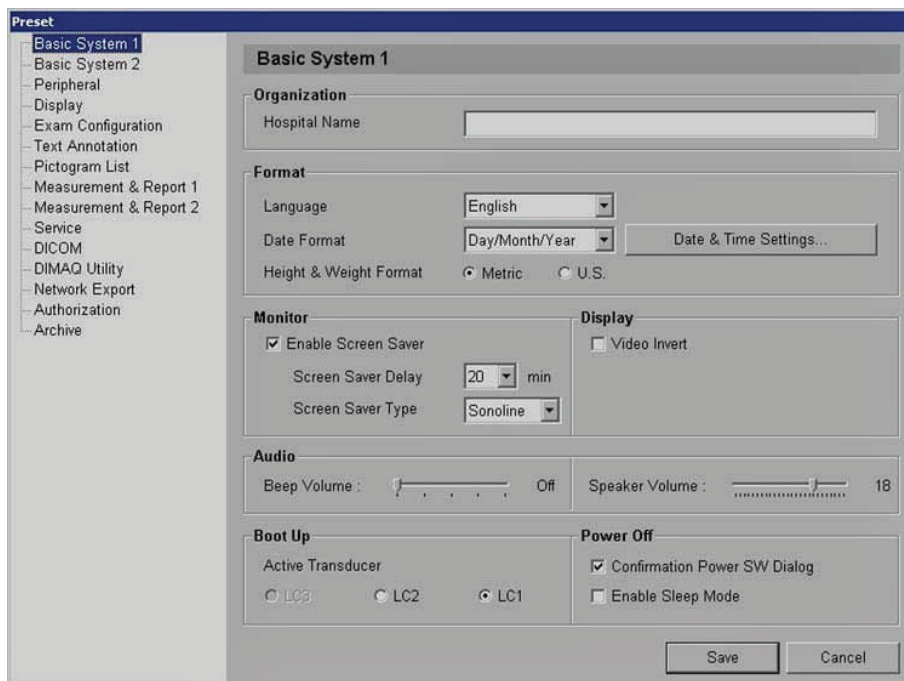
Preset

Basic System 1
Basic System 2
Peripheral
Display
Exam Configuration
Text Annotation
Pictogram List
Measurement & Report 1
Measurement & Report 2
Service
DICOM
DIMAQ Utility
Network Export
Authorization
Archive

Basic System 1

Organization
Hospital Name

Format
Language English
Date Format Day/Month/Year Date & Time Settings...
Height & Weight Format Metric U.S.

Monitor
Enable Screen Saver
Screen Saver Delay 20 min
Screen Saver Type Sonoline

Display
Video Invert

Audio
Beep Volume : Off
Speaker Volume : 18

Boot Up
Active Transducer
LC3 LC2 LC1

Power Off
Confirmation Power SW Dialog
Enable Sleep Mode

Save Cancel